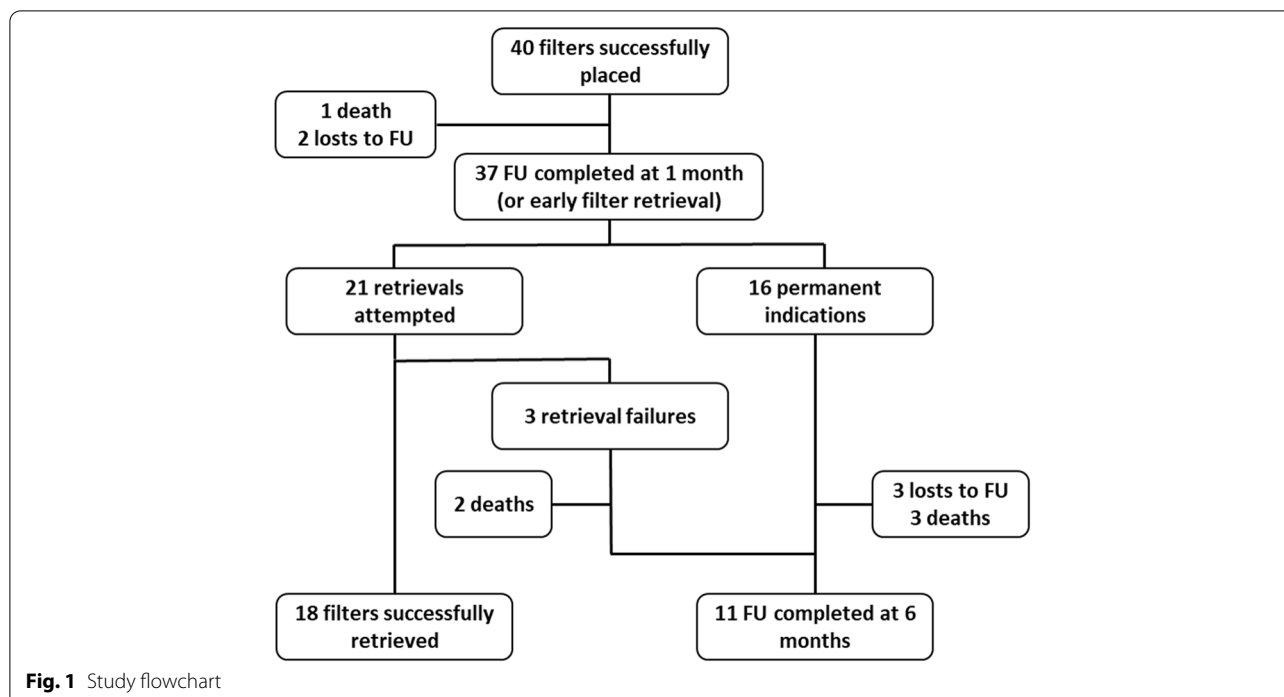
40 filters successfully placed

1 death
2 losts to FU

37 FU completed at 1 month (or early filter retrieval)

21 retrievals attempted

16 permanent indications

3 retrieval failures

2 deaths

3 losts to FU
3 deaths

18 filters successfully retrieved

11 FU completed at 6 months

**Fig. 1** Study flowchart